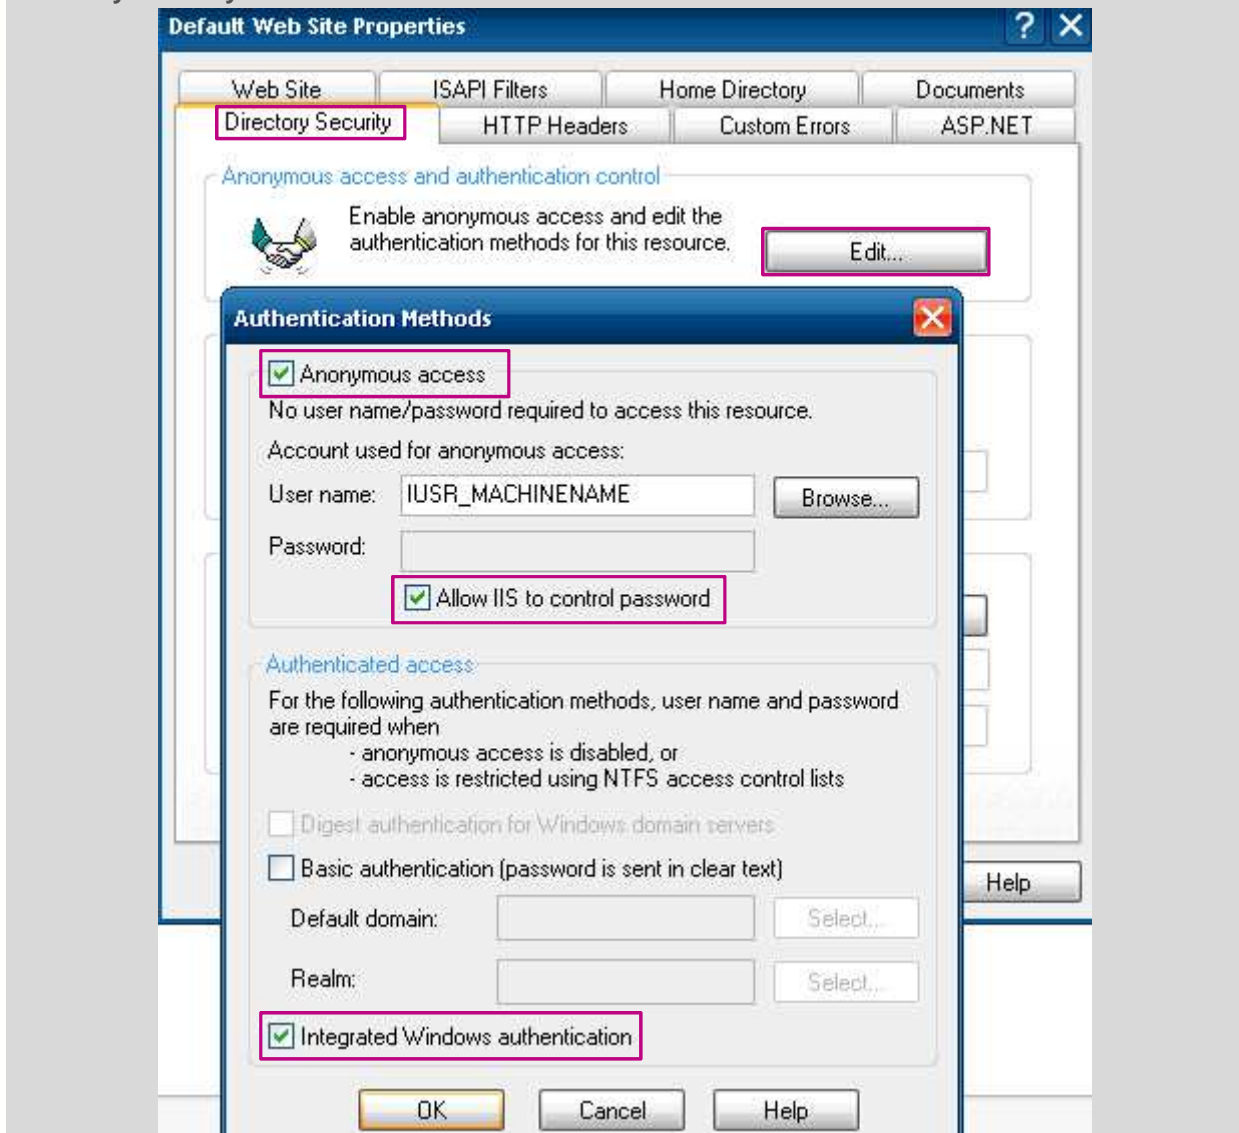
Default Web Site Properties

Web Site
ISAPI Filters
Home Directory
Documents
Directory Security
HTTP Headers
Custom Errors
ASP.NET

Anonymous access and authentication control

Enable anonymous access and edit the authentication methods for this resource.

Edit...

Authentication Methods

Anonymous access

No user name/password required to access this resource.

Account used for anonymous access:

User name: IUSR_MACHINENAME

Browse...

Password:

Allow IIS to control password

Authenticated access

For the following authentication methods, user name and password are required when
- anonymous access is disabled, or
- access is restricted using NTFS access control lists

Digest authentication for Windows domain servers

Basic authentication (password is sent in clear text)

Default domain:

Select...

Realm:

Select...

Integrated Windows authentication

OK
Cancel
Help

Help